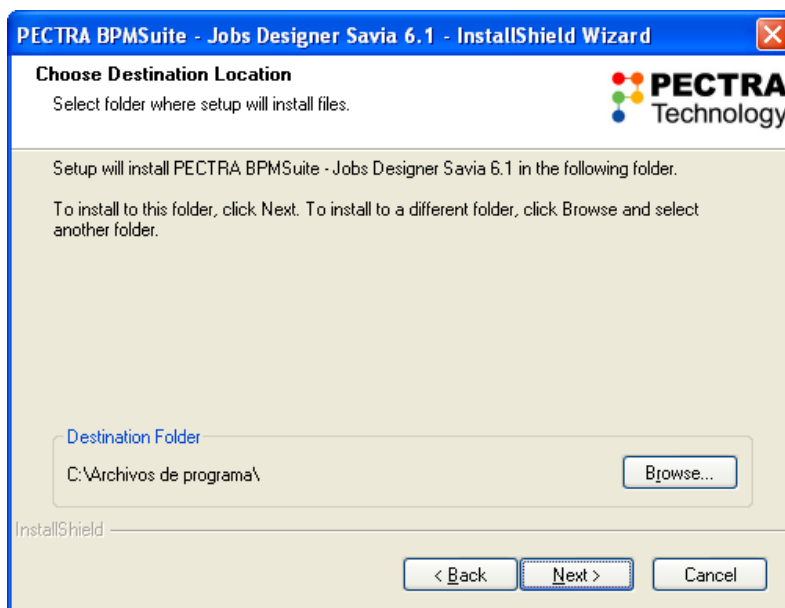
PECTRA BPMSuite - Jobs Designer Savia 6.1 - InstallShield Wizard

Choose Destination Location
Select folder where setup will install files.

PECTRA Technology

Setup will install PECTRA BPMSuite - Jobs Designer Savia 6.1 in the following folder.

To install to this folder, click Next. To install to a different folder, click Browse and select another folder.

Destination Folder
C:\Archivos de programa\

Browse...

InstallShield

< Back

Next >

Cancel